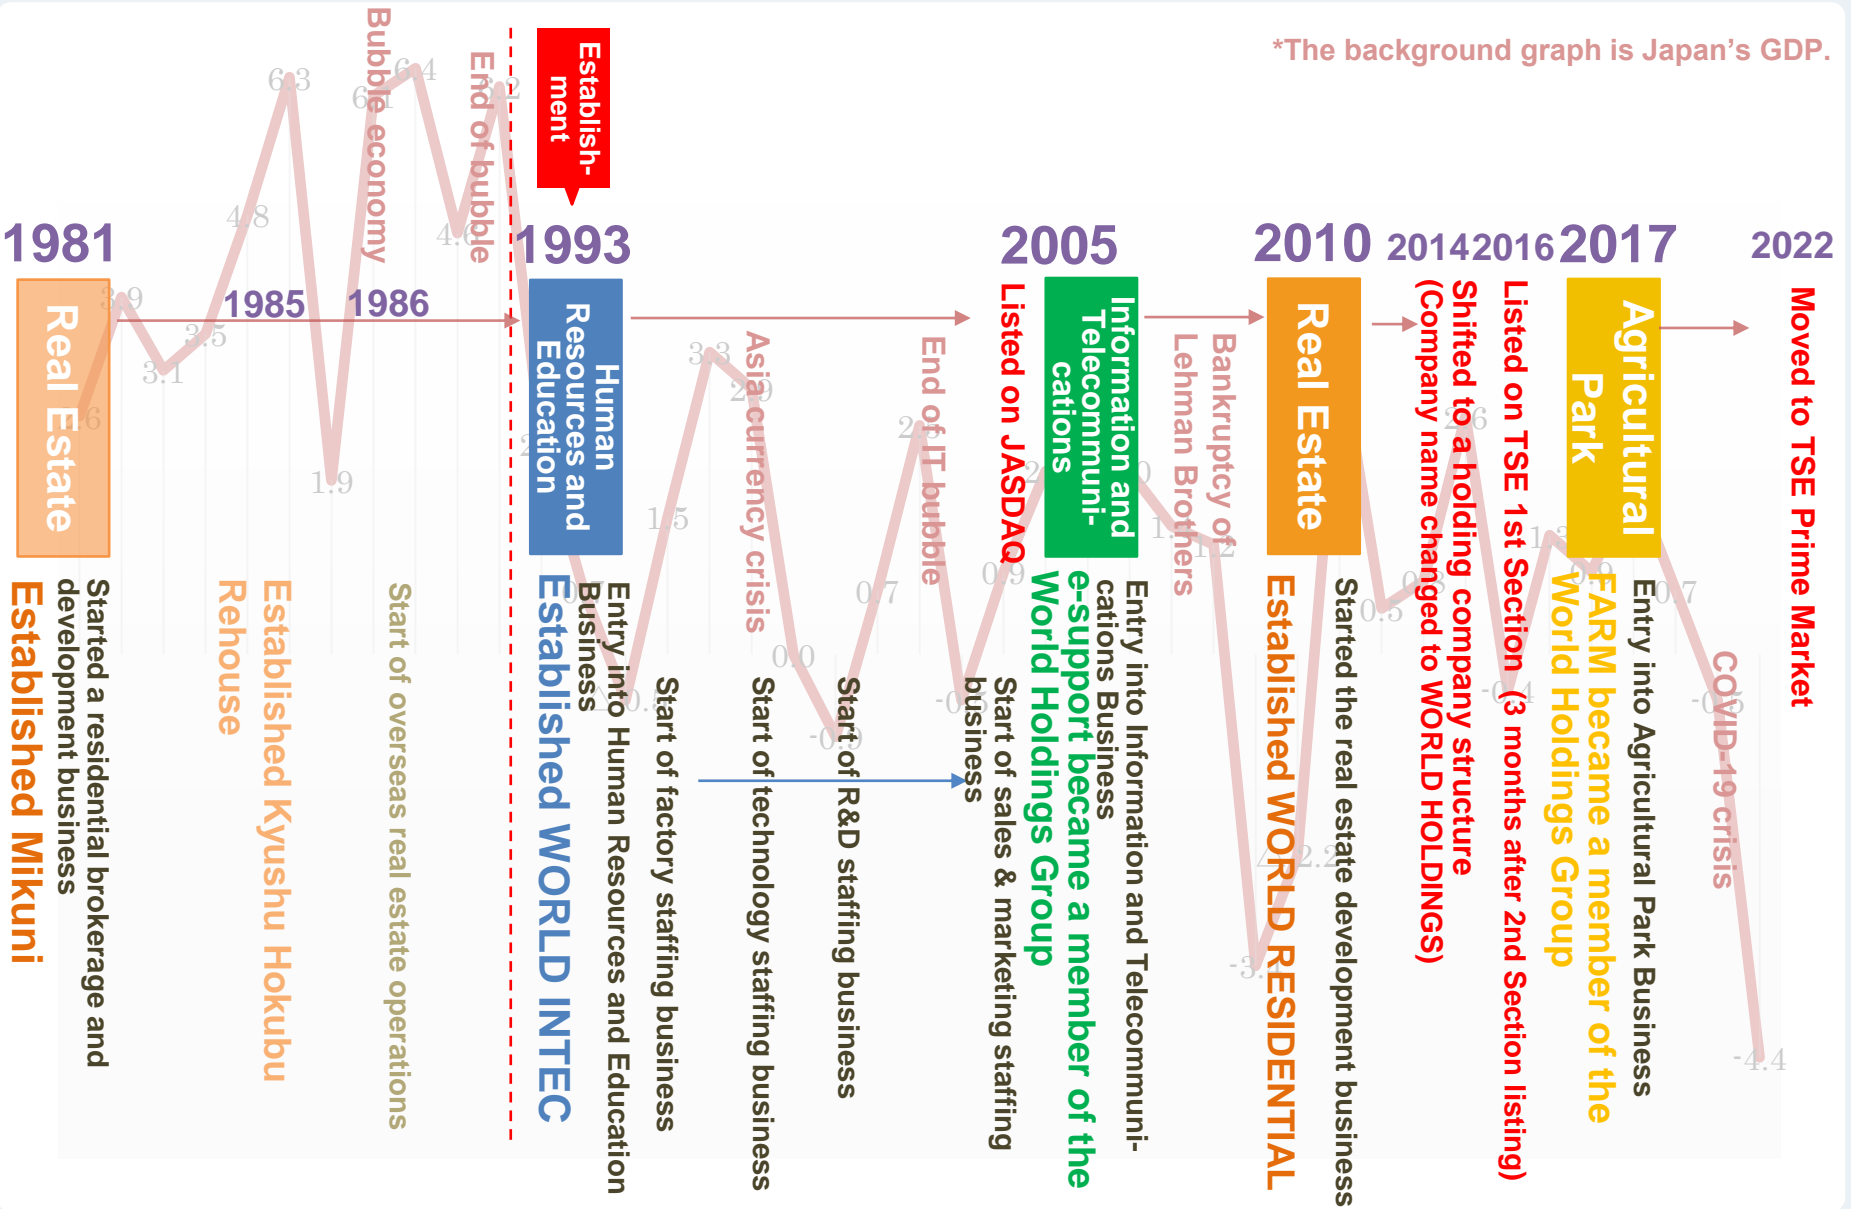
*The background graph is Japan's GDP.

1981
Real Estate
Established Mikuni
Started a residential brokerage and development business
1985
Established Kyushu Hokubu Rehouse
1986
Start of overseas real estate operations
Bubble economy
End of bubble
Establishment
1993
Human Resources and Education
Established WORLD INTEC
Entry into Human Resources and Education Business
Start of factory staffing business
Asia currency crisis
Start of technology staffing business
Start of R&D staffing business
End of IT bubble
Start of sales & marketing staffing business
2005
Listed on JASDAQ
Information and Telecommunications
e-support became a member of the World Holdings Group
Entry into Information and Telecommunications Business
Bankruptcy of Lehman Brothers
2010
Real Estate
Established WORLD RESIDENTIAL
Started the real estate development business
2014
Shifted to a holding company structure (Company name changed to WORLD HOLDINGS)
2016
Listed on TSE 1st Section (3 months after 2nd Section listing)
2017
Agricultural Park
FARM became a member of the World Holdings Group
Entry into Agricultural Park Business
COVID-19 crisis
2022
Moved to TSE Prime Market

2.6 3.9 3.1 3.5 4.8 6.3 1.9 6.1 6.4 4.6 6.2 2 3.3 2.9 1.5 0.0 -0.9 0.7 2.8 0.9 -0.5 2 0 1.1 1.2 -2.2 -3.4 0.5 0.3 2.6 -0.4 1.2 0.9 0.7 -0.5 -4.4